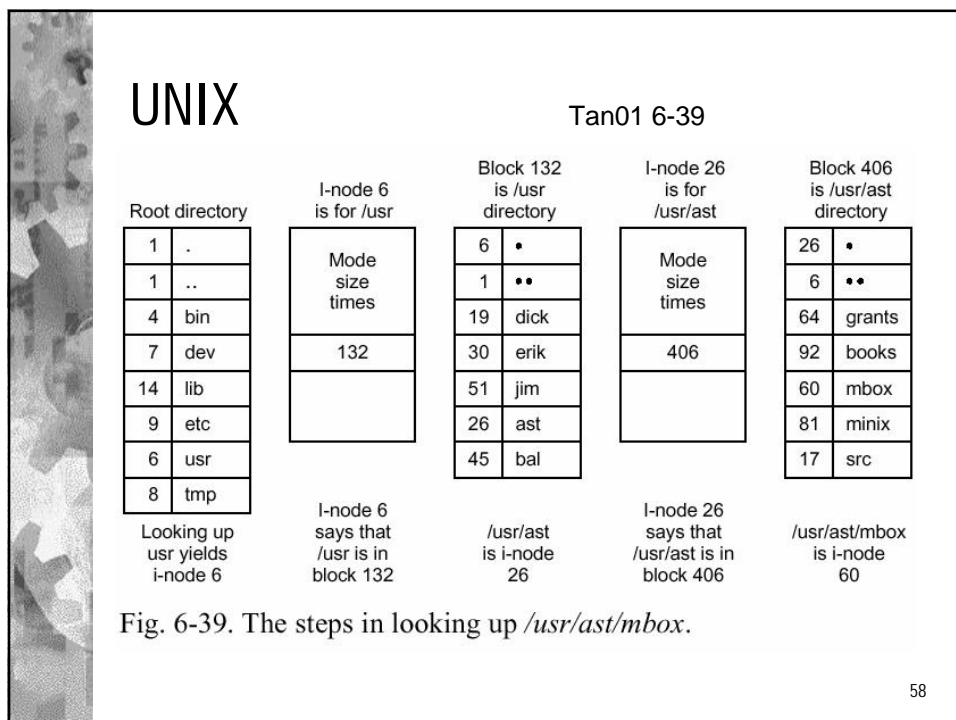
UNIX

Tan01 6-39

Root directory

| 1 | . |
|---|---|
| 1 | .. |
| 4 | bin |
| 7 | dev |
| 14 | lib |
| 9 | etc |
| 6 | usr |
| 8 | tmp |

Looking up usr yields i-node 6

I-node 6 is for /usr

| Mode size times |
|---|
| 132 |
| |

I-node 6 says that /usr is in block 132

Block 132 is /usr directory

| 6 | • |
|---|---|
| 1 | •• |
| 19 | dick |
| 30 | erik |
| 51 | jim |
| 26 | ast |
| 45 | bal |

/usr/ast is i-node 26

I-node 26 is for /usr/ast

| Mode size times |
|---|
| 406 |
| |

I-node 26 says that /usr/ast is in block 406

Block 406 is /usr/ast directory

| 26 | • |
|---|---|
| 6 | •• |
| 64 | grants |
| 92 | books |
| 60 | mbox |
| 81 | minix |
| 17 | src |

/usr/ast/mbox is i-node 60

Fig. 6-39. The steps in looking up /usr/ast/mbox.

58